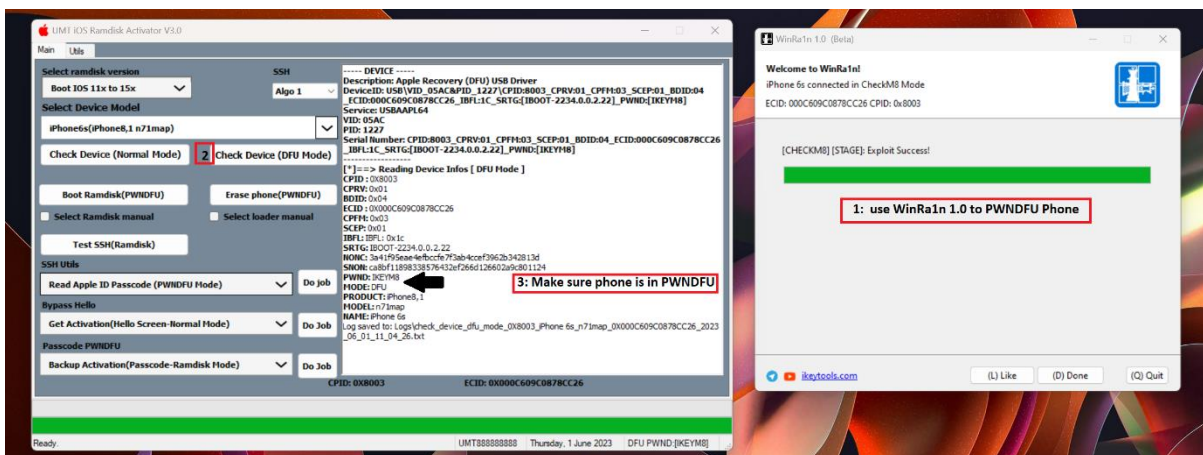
UMT iOS Ramdisk Activator V3.0

Main Utils

Select ramdisk version
Boot IOS 11x to 15x
SSH
Algo 1
Select Device Model
iPhone6s(iPhone8,1 n71map)
Check Device (Normal Mode)
2
Check Device (DFU Mode)
Boot Ramdisk(PWNDFU)
Erase phone(PWNDFU)
Select Ramdisk manual
Select loader manual
Test SSH(Ramdisk)
SSH Utils
Read Apple ID Passcode (PWNDFU Mode)
Do job
Bypass Hello
Get Activation(Hello Screen-Normal Mode)
Do Job
Passcode PWNDFU
Backup Activation(Passcode-Ramdisk Mode)
Do Job

----- DEVICE -----
Description: Apple Recovery (DFU) USB Driver
DeviceID: USB\VID_05AC&PID_1227\CPID:8003_CPRV:01_CPFM:03_SCEP:01_BDID:04_ECID:000C609C0878CC26_IBFL:1C_SRTG:[IBOOT-2234.0.0.2.22]_PWND:[IKEYM8]
Service: USBAAPL64
VID: 05AC
PID: 1227
Serial Number: CPID:8003_CPRV:01_CPFM:03_SCEP:01_BDID:04_ECID:000C609C0878CC26_IBFL:1C_SRTG:[IBOOT-2234.0.0.2.22]_PWND:[IKEYM8]
------------------
[*]==> Reading Device Infos [ DFU Mode ]
CPID : 0X8003
CPRV: 0x01
BDID: 0x04
ECID : 0X000C609C0878CC26
CPFM: 0x03
SCEP: 0x01
IBFL: IBFL: 0x1c
SRTG: IBOOT-2234.0.0.2.22
NONC: 3a41f95eae4efbccfe7f3ab4ccef3962b342813d
SNON: ca8bf1189833b76432ef266d126602a9c801124
PWND: IKEYM8
MODE: DFU
PRODUCT: iPhone8,1
MODEL: n71map
NAME: iPhone 6s
Log saved to: Logs\check_device_dfu_mode_0X8003_iPhone 6s_n71map_0X000C609C0878CC26_2023_06_01_11_04_26.txt

3: Make sure phone is in PWNDFU

CPID: 0X8003
ECID: 0X000C609C0878CC26

Ready.
UMT888888888
Thursday, 1 June 2023
DFU PWND:[IKEYM8]

WinRa1n 1.0 (Beta)

Welcome to WinRa1n!
iPhone 6s connected in CheckM8 Mode
ECID: 000C609C0878CC26 CPID: 0x8003

[CHECKM8] [STAGE]: Exploit Success!

1: use WinRa1n 1.0 to PWNDFU Phone

ikeytools.com
(L) Like
(D) Done
(Q) Quit